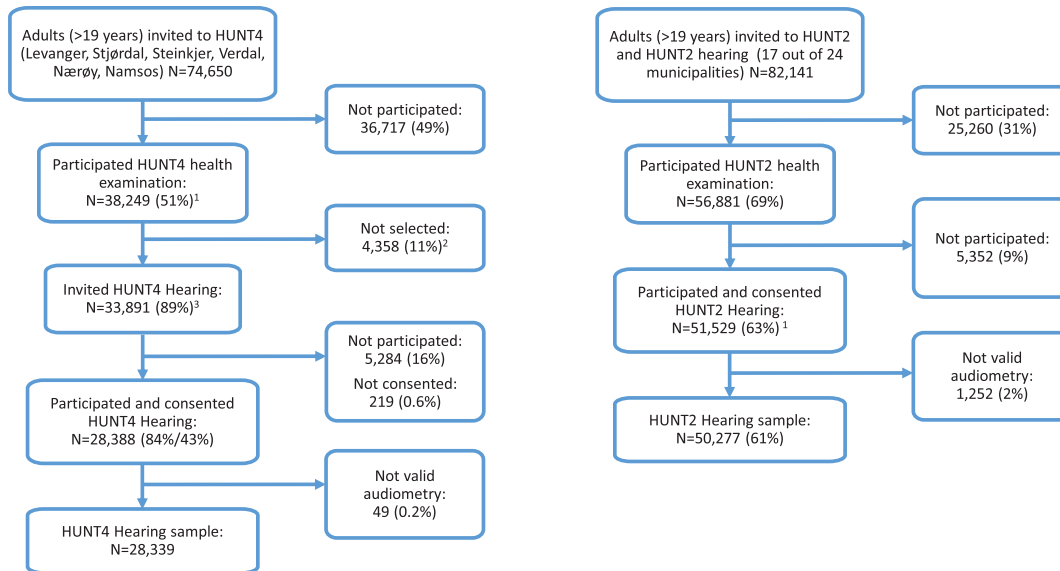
Adults (>19 years) invited to HUNT4 (Levanger, Stjørdal, Steinkjer, Verdal, Nærøy, Namsos) N=74,650

Not participated: 36,717 (49%)

Participated HUNT4 health examination: N=38,249 (51%)$^1$

Not selected: 4,358 (11%)$^2$

Invited HUNT4 Hearing: N=33,891 (89%)$^3$

Not participated: 5,284 (16%)

Not consented: 219 (0.6%)

Participated and consented HUNT4 Hearing: N=28,388 (84%/43%)

Not valid audiometry: 49 (0.2%)

HUNT4 Hearing sample: N=28,339

Adults (>19 years) invited to HUNT2 and HUNT2 hearing (17 out of 24 municipalities) N=82,141

Not participated: 25,260 (31%)

Participated HUNT2 health examination: N=56,881 (69%)

Not participated: 5,352 (9%)

Participated and consented HUNT2 Hearing: N=51,529 (63%) $^1$

Not valid audiometry: 1,252 (2%)

HUNT2 Hearing sample: N=50,277 (61%)